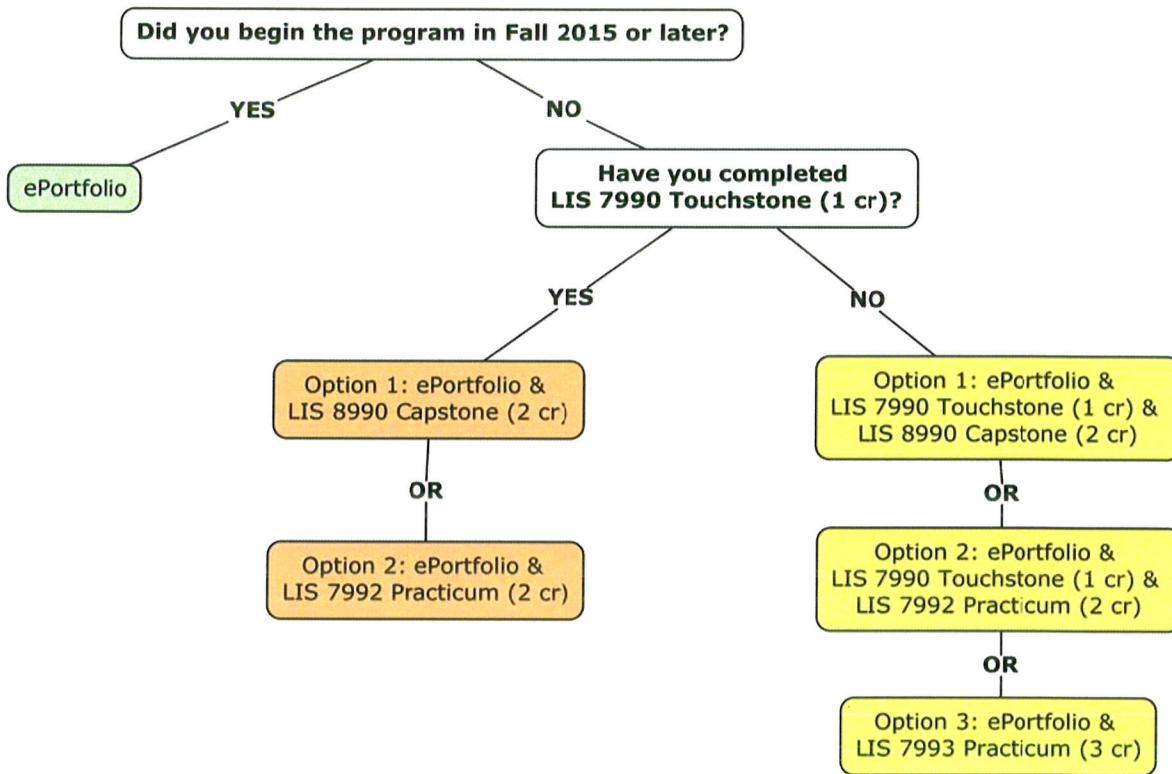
Did you begin the program in Fall 2015 or later?

YES

ePortfolio

NO

Have you completed LIS 7990 Touchstone (1 cr)?

YES

Option 1: ePortfolio & LIS 8990 Capstone (2 cr)

OR

Option 2: ePortfolio & LIS 7992 Practicum (2 cr)

NO

Option 1: ePortfolio & LIS 7990 Touchstone (1 cr) & LIS 8990 Capstone (2 cr)

OR

Option 2: ePortfolio & LIS 7990 Touchstone (1 cr) & LIS 7992 Practicum (2 cr)

OR

Option 3: ePortfolio & LIS 7993 Practicum (3 cr)